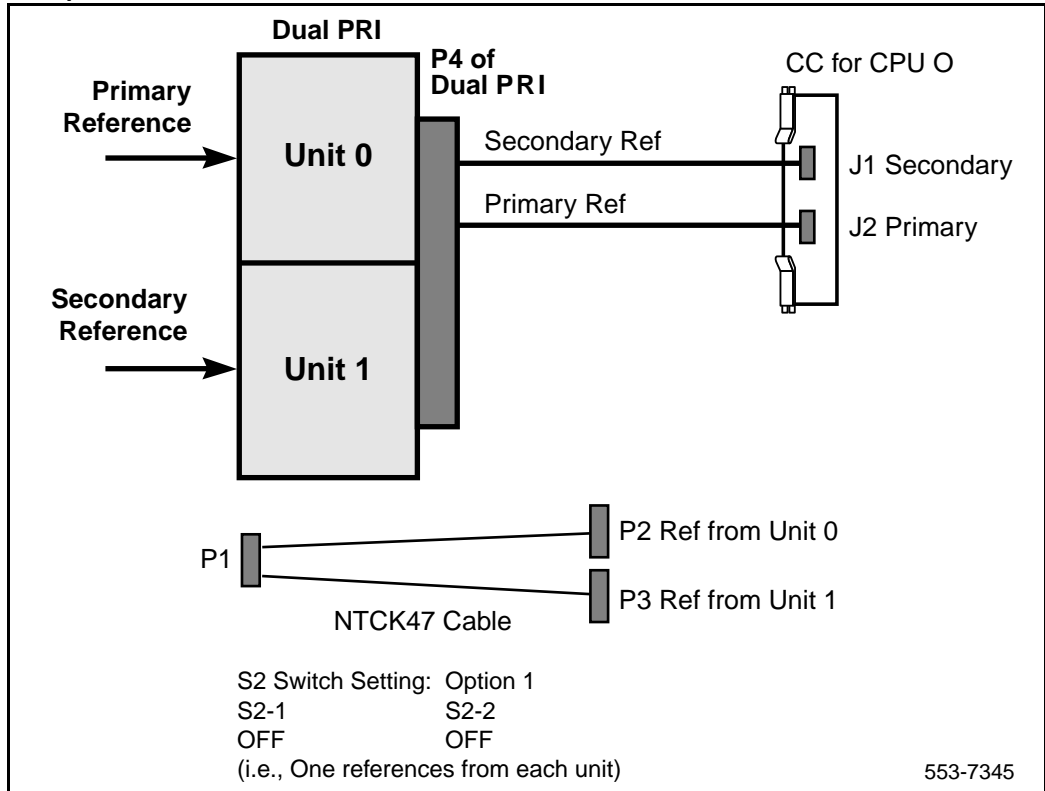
Dual PRI

P4 of Dual PRI

CC for CPU O

Primary Reference

Unit 0

Secondary Ref

J1 Secondary

Primary Ref

J2 Primary

Secondary Reference

Unit 1

P1

P2 Ref from Unit 0

P3 Ref from Unit 1

NTCK47 Cable

S2 Switch Setting: Option 1
S2-1 S2-2
OFF OFF
(i.e., One references from each unit)

553-7345